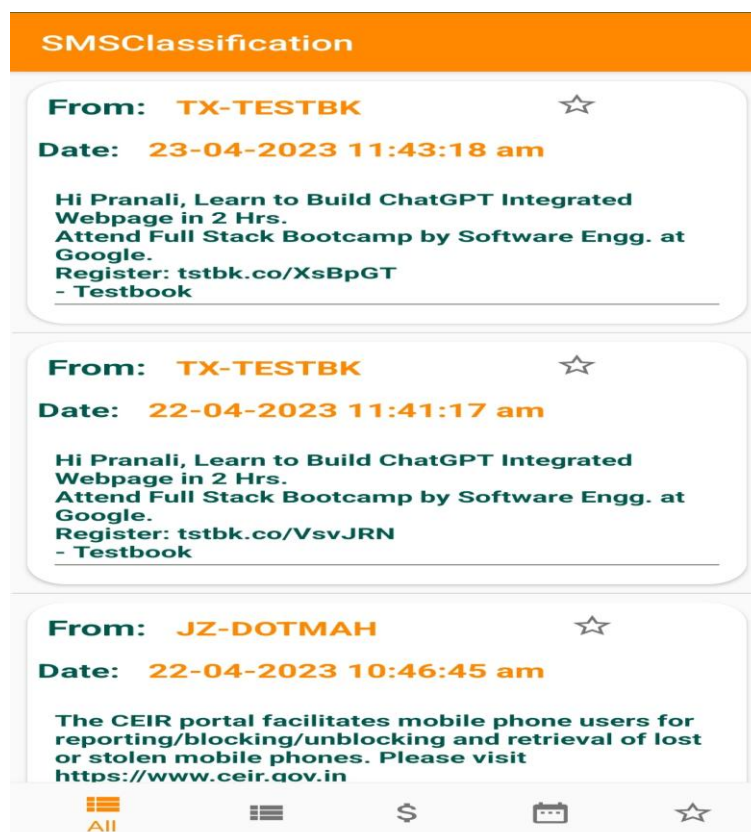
SMSClassification

From: TX-TESTBK

Date: 23-04-2023 11:43:18 am

Hi Pranali, Learn to Build ChatGPT Integrated Webpage in 2 Hrs.
Attend Full Stack Bootcamp by Software Engg. at Google.
Register: tstbk.co/XsBpGT
- Testbook

From: TX-TESTBK

Date: 22-04-2023 11:41:17 am

Hi Pranali, Learn to Build ChatGPT Integrated Webpage in 2 Hrs.
Attend Full Stack Bootcamp by Software Engg. at Google.
Register: tstbk.co/VsvJRN
- Testbook

From: JZ-DOTMAH

Date: 22-04-2023 10:46:45 am

The CEIR portal facilitates mobile phone users for reporting/blocking/unblocking and retrieval of lost or stolen mobile phones. Please visit https://www.ceir.gov.in

All

$